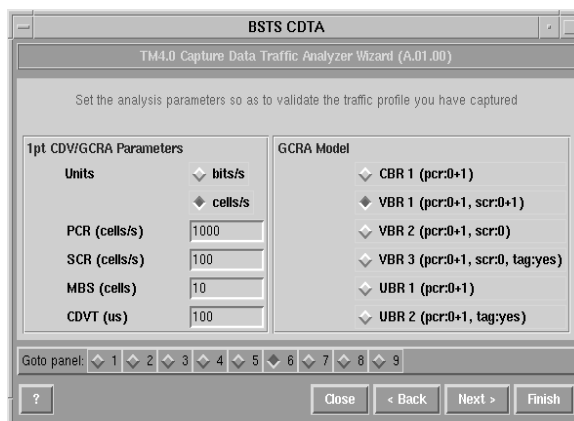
BSTS CDTA

TM4.0 Capture Data Traffic Analyzer Wizard (A.01.00)

Set the analysis parameters so as to validate the traffic profile you have captured

1pt CDV/GCRA Parameters

Units bits/s

cells/s

PCR (cells/s) 1000

SCR (cells/s) 100

MBS (cells) 10

CDVT (us) 100

GCRA Model

CBR 1 (pcr:0+1)

VBR 1 (pcr:0+1, scr:0+1)

VBR 2 (pcr:0+1, scr:0)

VBR 3 (pcr:0+1, scr:0, tag:yes)

UBR 1 (pcr:0+1)

UBR 2 (pcr:0+1, tag:yes)

Goto panel: 1 2 3 4 5 6 7 8 9

?

Close < Back Next > Finish